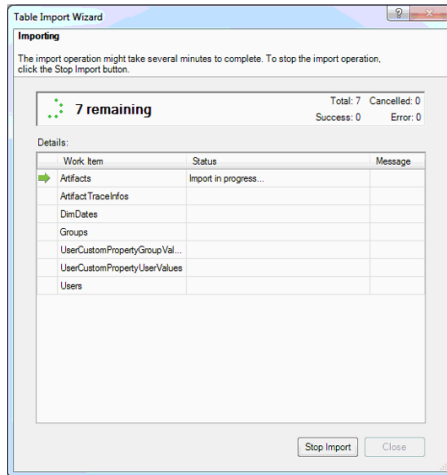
Table Import Wizard

?

Importing

The import operation might take several minutes to complete. To stop the import operation, click the Stop Import button.

7 remaining

Total: 7 Cancelled: 0
Success: 0 Error: 0

Details:

| Work Item | Status | Message |
|---|---|---|
| Artifacts | Import in progress... | |
| ArtifactTraceInfos | | |
| DimDates | | |
| Groups | | |
| UserCustomPropertyGroupVal... | | |
| UserCustomPropertyUserValues | | |
| Users | | |

Stop Import

Close